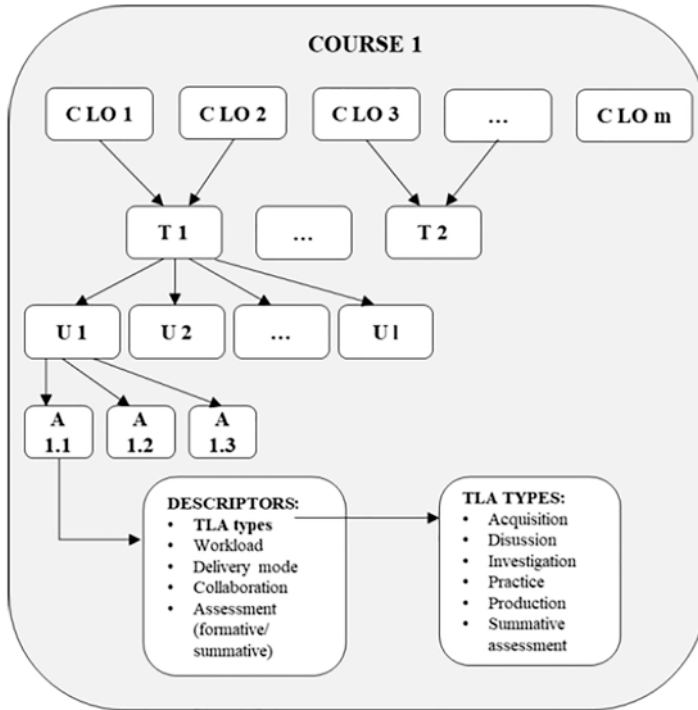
COURSE 1

C LO 1

C LO 2

C LO 3

...

C LO m

T 1

...

T 2

U 1

U 2

...

U l

A 1.1

A 1.2

A 1.3

DESCRIPTORS:
- TLA types
- Workload
- Delivery mode
- Collaboration
- Assessment (formative/ summative)

TLA TYPES:
- Acquisition
- Disussion
- Investigation
- Practice
- Production
- Summative assessment